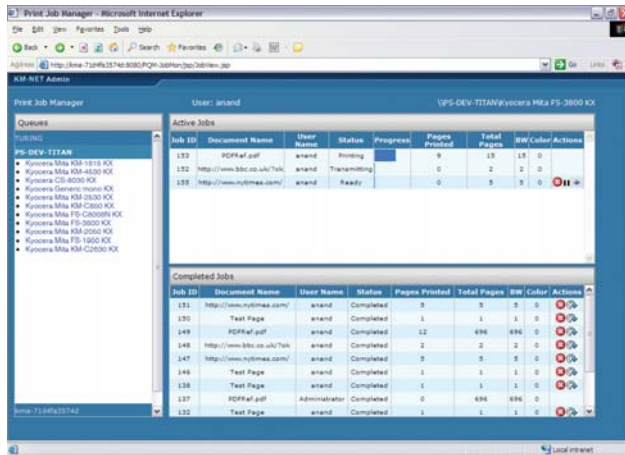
Print Job Manager - Microsoft Internet Explorer

File Edit View Favorites Tools Help

Back Search Favorites

Address http://kma-71d4fa3574d:8080/PQM-JobMon/jsp/JobView.jsp Go Links

KM-NET Admin

Print Job Manager User: anand \\PS-DEV-TITAN\Kyocera Mita FS-3800 KX

Queues

TURING

PS-DEV-TITAN

- Kyocera Mita KM-1815 KX
- Kyocera Mita KM-4550 KX
- Kyocera CS-8030 KX
- Kyocera Generic mono KX
- Kyocera Mita KM-2530 KX
- Kyocera Mita KM-C850 KX
- Kyocera Mita FS-C8008N KX
- Kyocera Mita FS-3800 KX
- Kyocera Mita KM-2050 KX
- Kyocera Mita FS-1900 KX
- Kyocera Mita KM-C2630 KX

kma-71d4fa3574d

Active Jobs

| Job ID | Document Name | User Name | Status | Progress | Pages Printed | Total Pages | BW | Color | Actions |
|---|---|---|---|---|---|---|---|---|---|
| 153 | PDFRef.pdf | anand | Printing | | 9 | 15 | 15 | 0 | |
| 152 | http://www.bbc.co.uk/?ok | anand | Transmitting | | 0 | 2 | 2 | 0 | |
| 155 | http://www.nytimes.com/ | anand | Ready | | 0 | 5 | 5 | 0 | |

Completed Jobs

| Job ID | Document Name | User Name | Status | Pages Printed | Total Pages | BW | Color | Actions |
|---|---|---|---|---|---|---|---|---|
| 151 | http://www.nytimes.com/ | anand | Completed | 5 | 5 | 5 | 0 | |
| 150 | Test Page | anand | Completed | 1 | 1 | 1 | 0 | |
| 149 | PDFRef.pdf | anand | Completed | 12 | 696 | 696 | 0 | |
| 148 | http://www.bbc.co.uk/?ok | anand | Completed | 2 | 2 | 2 | 0 | |
| 147 | http://www.nytimes.com/ | anand | Completed | 5 | 5 | 5 | 0 | |
| 146 | Test Page | anand | Completed | 1 | 1 | 1 | 0 | |
| 138 | Test Page | anand | Completed | 1 | 1 | 1 | 0 | |
| 137 | PDFRef.pdf | Administrator | Completed | 0 | 696 | 696 | 0 | |
| 132 | Test Page | anand | Completed | 1 | 1 | 1 | 0 | |

Local intranet